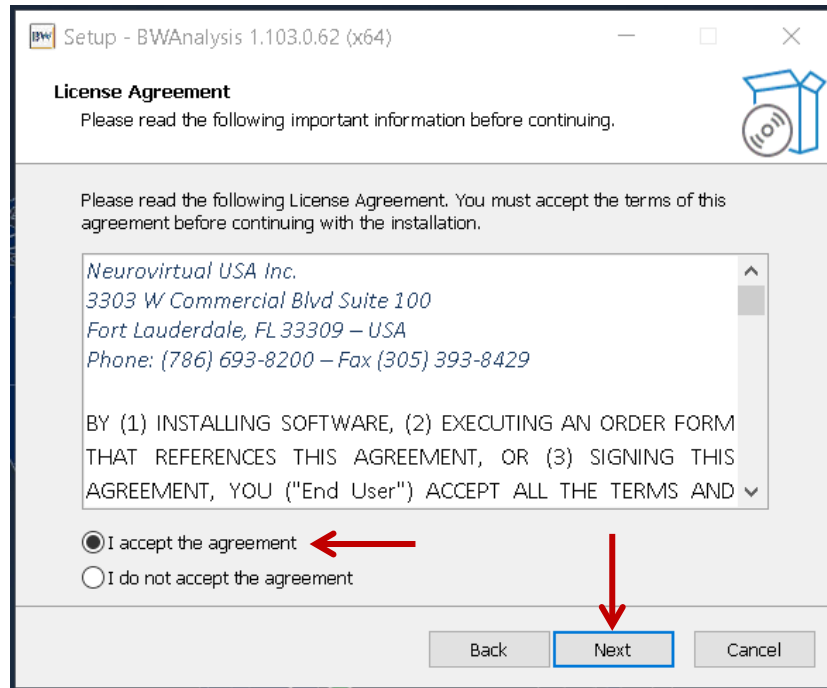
BW Setup - BWAnalysis 1.103.0.62 (x64)

License Agreement
Please read the following important information before continuing.

Please read the following License Agreement. You must accept the terms of this agreement before continuing with the installation.

Neurovirtual USA Inc.
3303 W Commercial Blvd Suite 100
Fort Lauderdale, FL 33309 – USA
Phone: (786) 693-8200 – Fax (305) 393-8429

BY (1) INSTALLING SOFTWARE, (2) EXECUTING AN ORDER FORM THAT REFERENCES THIS AGREEMENT, OR (3) SIGNING THIS AGREEMENT, YOU ("End User") ACCEPT ALL THE TERMS AND

I accept the agreement
I do not accept the agreement

Back
Next
Cancel